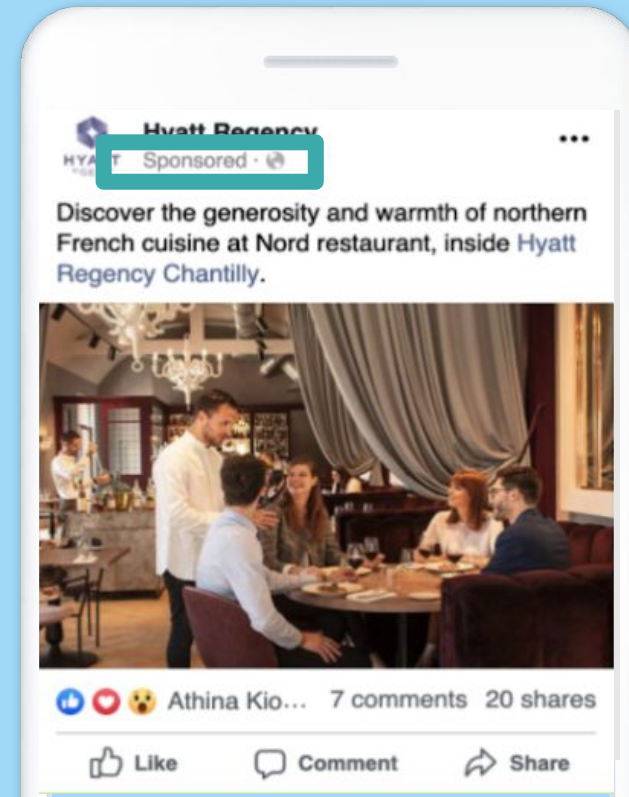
HYATT

Hyatt Regency

Sponsored ·

•••

Discover the generosity and warmth of northern French cuisine at Nord restaurant, inside Hyatt Regency Chantilly.

Athina Kio... 7 comments 20 shares

Like Comment Share